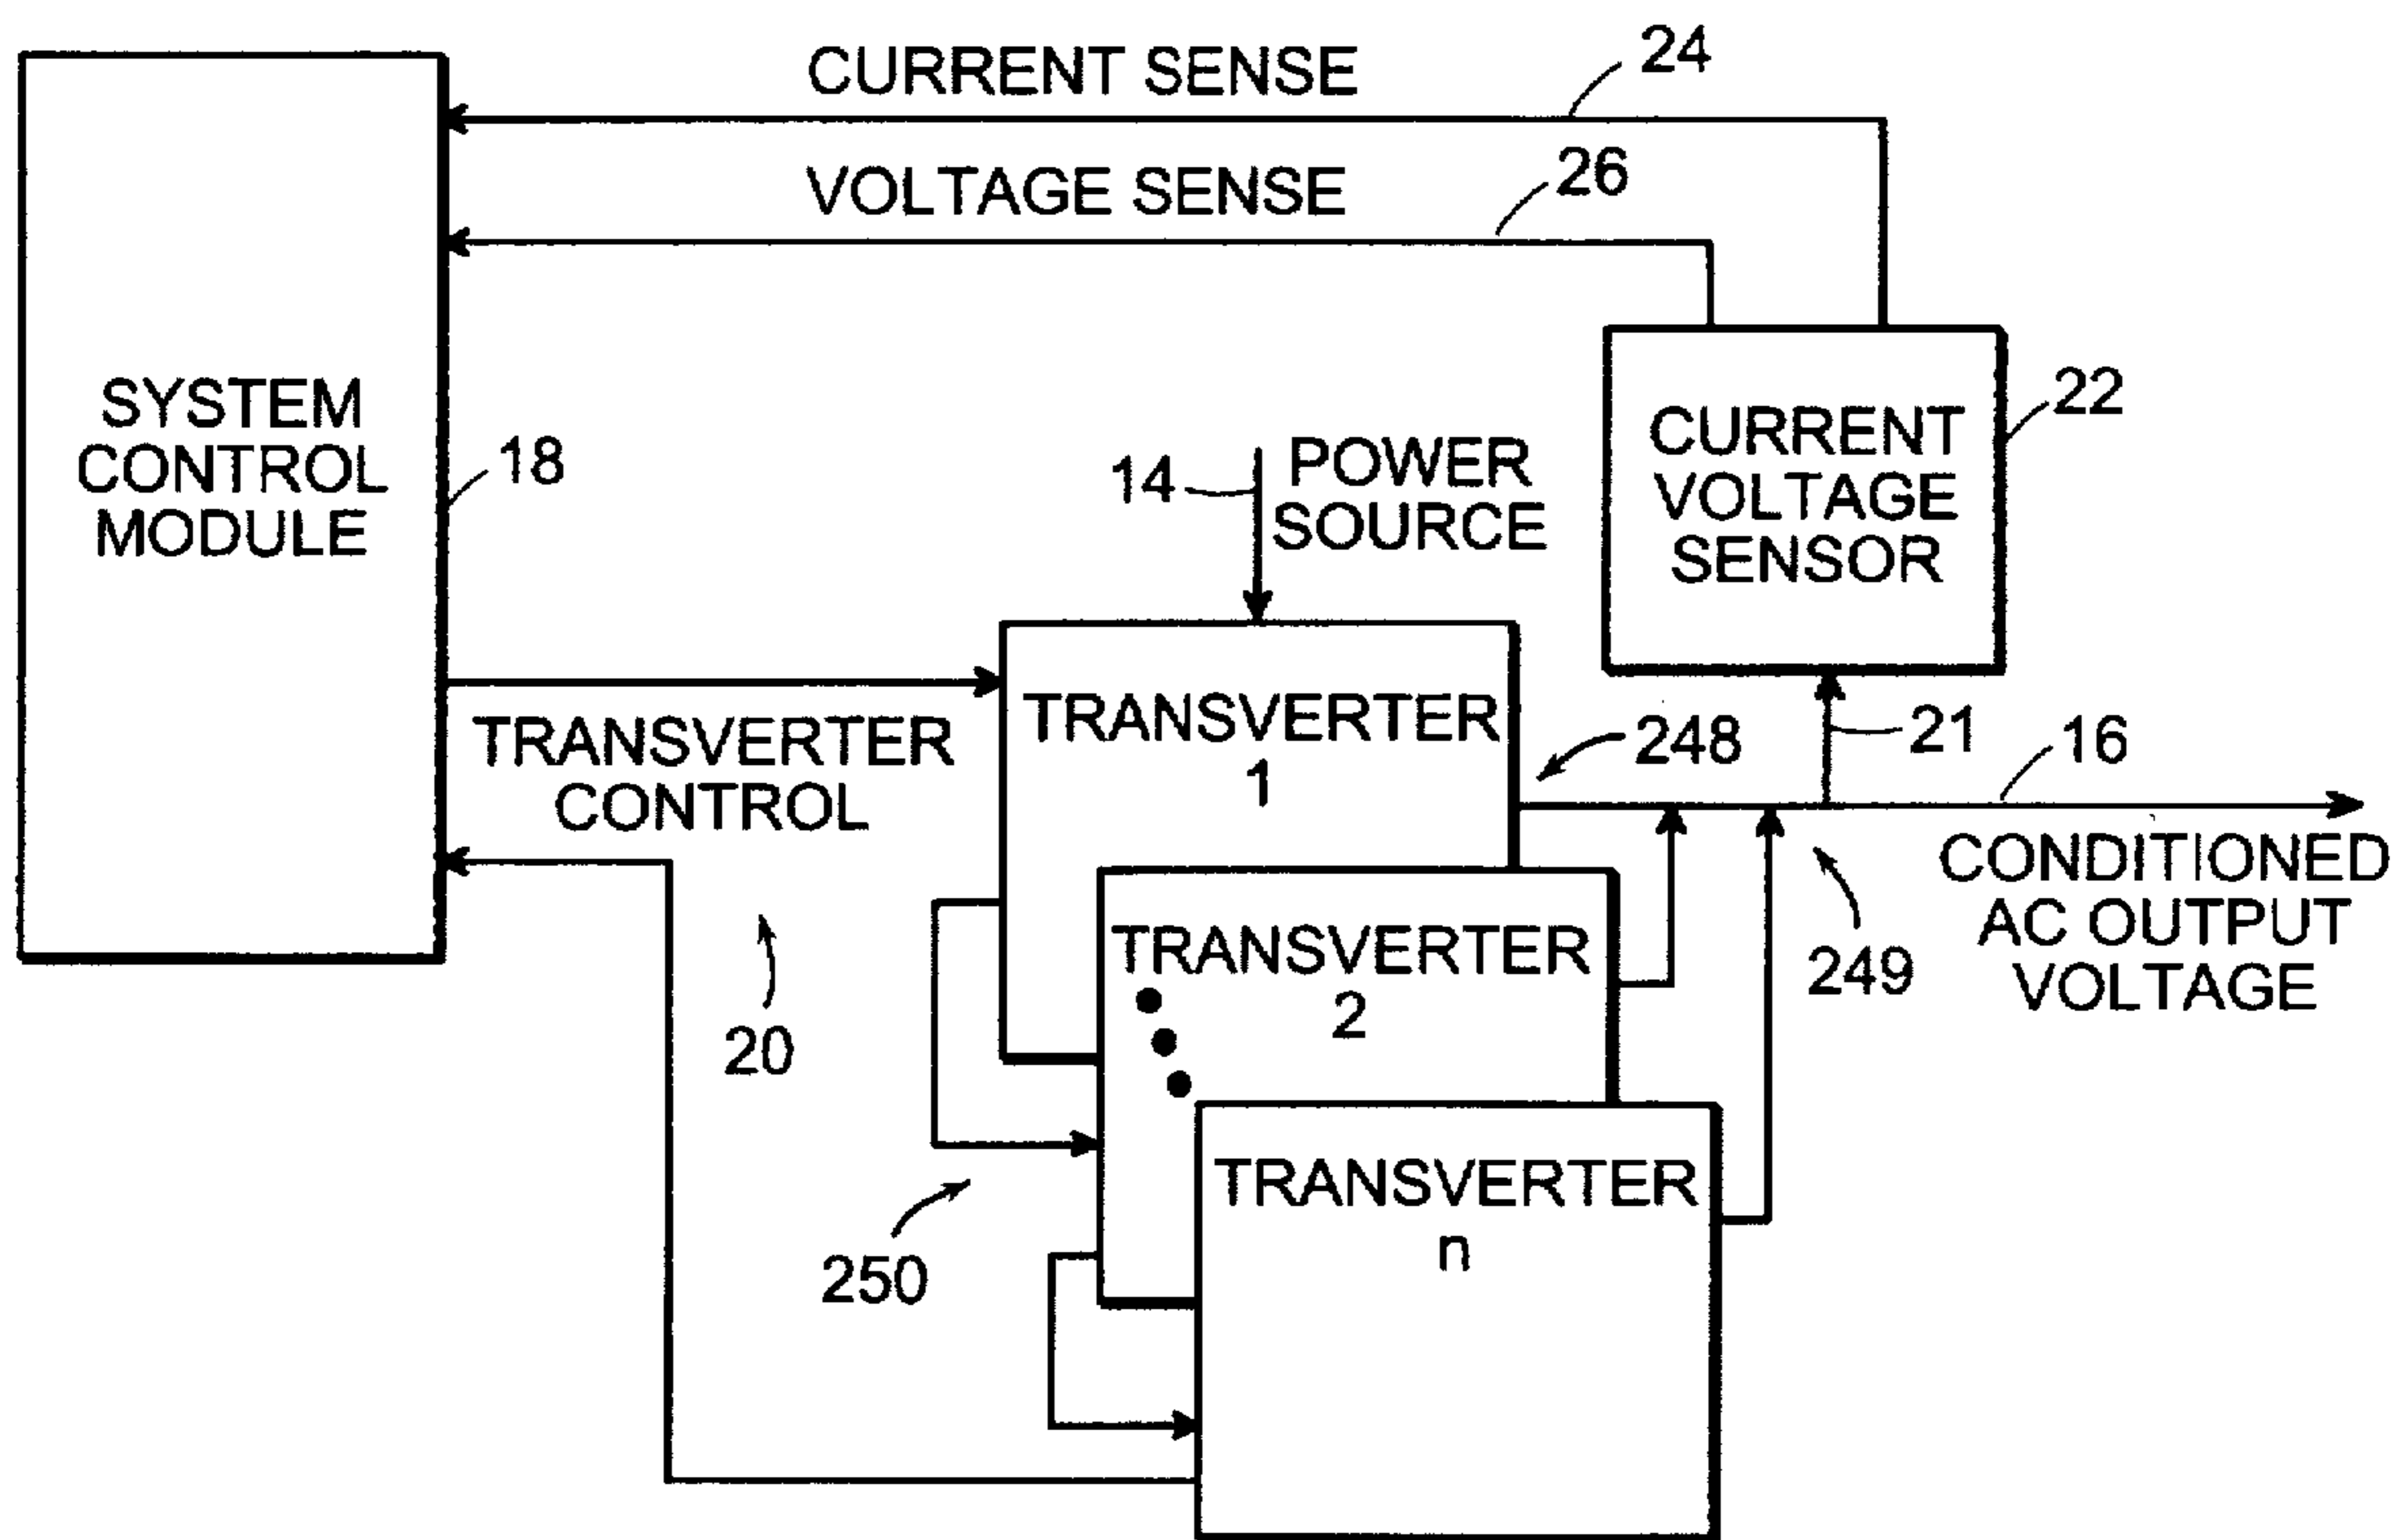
CURRENT SENSE
24
VOLTAGE SENSE
26
SYSTEM CONTROL MODULE
18
14
POWER SOURCE
CURRENT VOLTAGE SENSOR
22
TRANSVERTER 1
248
21
16
TRANSVERTER CONTROL
CONDITIONED AC OUTPUT VOLTAGE
TRANSVERTER 2
249
20
TRANSVERTER n
250